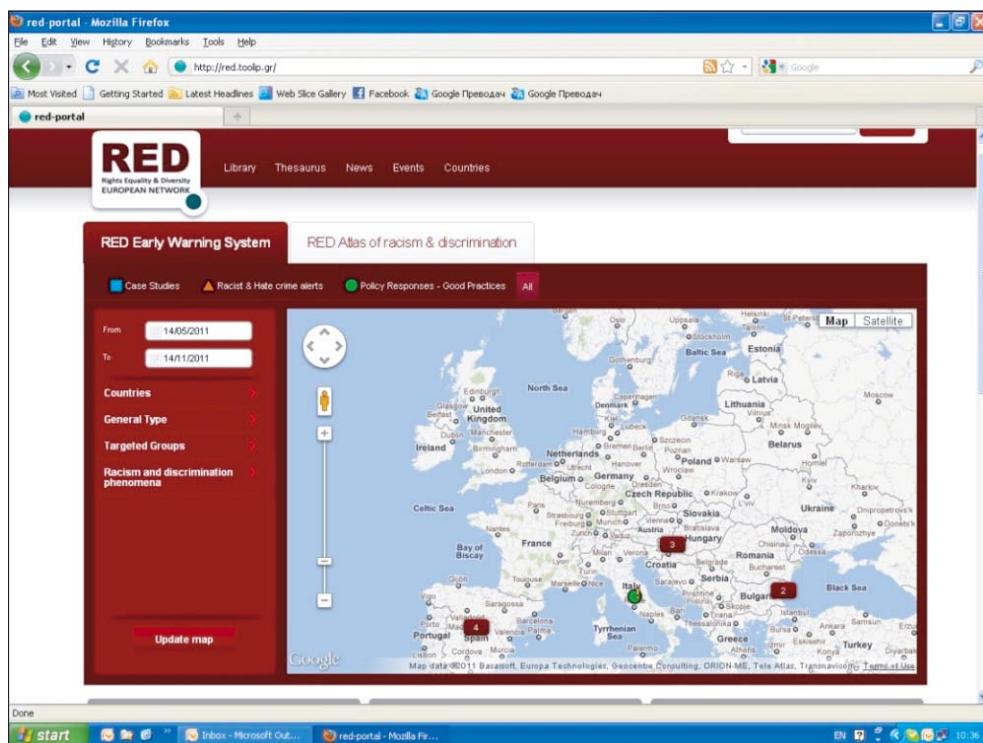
red-portal - Mozilla Firefox

File Edit View History Bookmarks Tools Help

http://red.toolip.gr/

Google

Most Visited Getting Started Latest Headlines Web Slice Gallery Facebook Google Преводач Google Преводач

red-portal

RED
Rights Equality & Diversity
EUROPEAN NETWORK

Library Thesaurus News Events Countries

RED Early Warning System

RED Atlas of racism & discrimination

Case Studies Racist & Hate crime alerts Policy Responses - Good Practices All

From 14/05/2011

To 14/11/2011

Countries

General Type

Targeted Groups

Racism and discrimination phenomena

Update map

Map Satellite

North Sea Baltic Sea Estonia Latvia Lithuania Denmark United Kingdom Ireland Netherlands Belarus Poland Belgium Germany Czech Republic Ukraine Slovakia Austria Hungary Moldova France Romania Croatia Serbia Bay of Biscay Black Sea Italy Bulgaria Portugal Spain Tyrrhenian Sea Greece Turkey Celtic Sea Moscow

3 2 4

Google

Map data ©2011 Basarsoft, Europa Technologies, Geocentre Consulting, ORION-ME, Tele Atlas, Transnavicom - Terms of Use

Done

start Inbox - Microsoft Out... red-portal - Mozilla Fir... EN 10:36